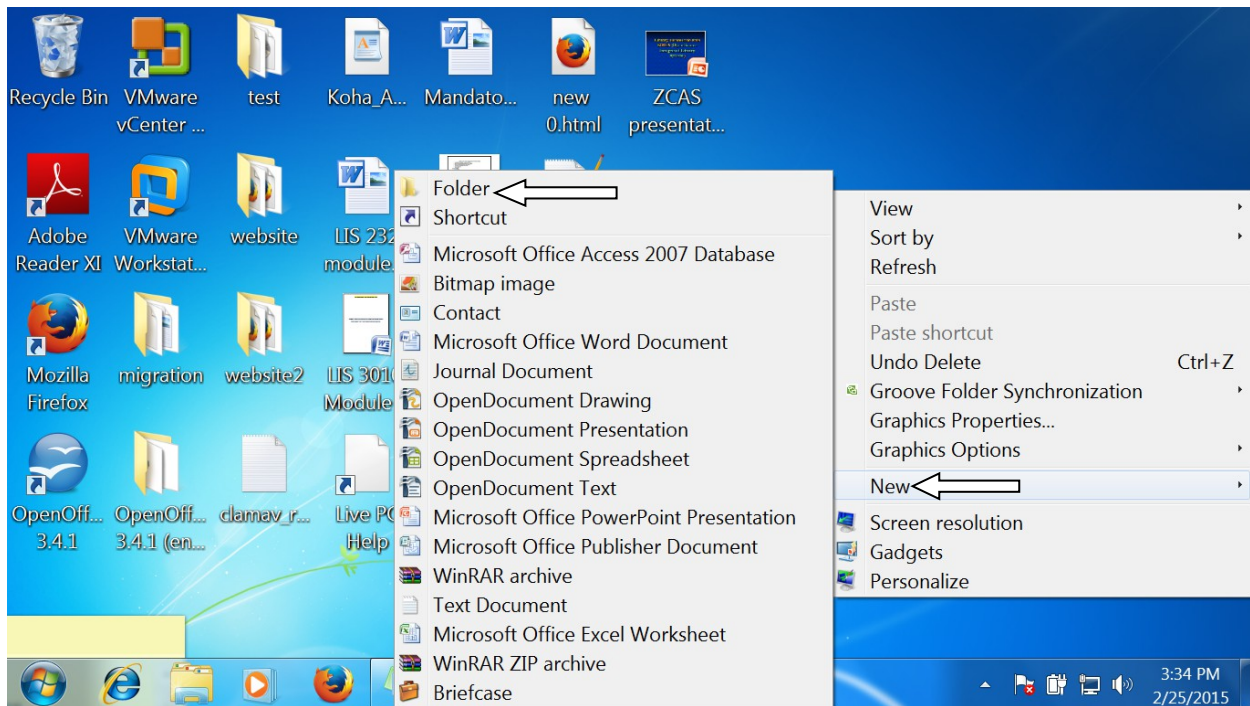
Recycle Bin
VMware vCenter ...
test
Koha_A...
Mandato...
new 0.html
ZCAS presentat...
Adobe Reader XI
VMware Workstat...
website
LIS 232 module
Mozilla Firefox
migration
website2
LIS 301 Module
OpenOff... 3.4.1
OpenOff... 3.4.1 (en...
clamav_r...
Live PC Help

Folder
Shortcut
Microsoft Office Access 2007 Database
Bitmap image
Contact
Microsoft Office Word Document
Journal Document
OpenDocument Drawing
OpenDocument Presentation
OpenDocument Spreadsheet
OpenDocument Text
Microsoft Office PowerPoint Presentation
Microsoft Office Publisher Document
WinRAR archive
Text Document
Microsoft Office Excel Worksheet
WinRAR ZIP archive
Briefcase

View
Sort by
Refresh
Paste
Paste shortcut
Undo Delete Ctrl+Z
Groove Folder Synchronization
Graphics Properties...
Graphics Options
New
Screen resolution
Gadgets
Personalize

3:34 PM
2/25/2015